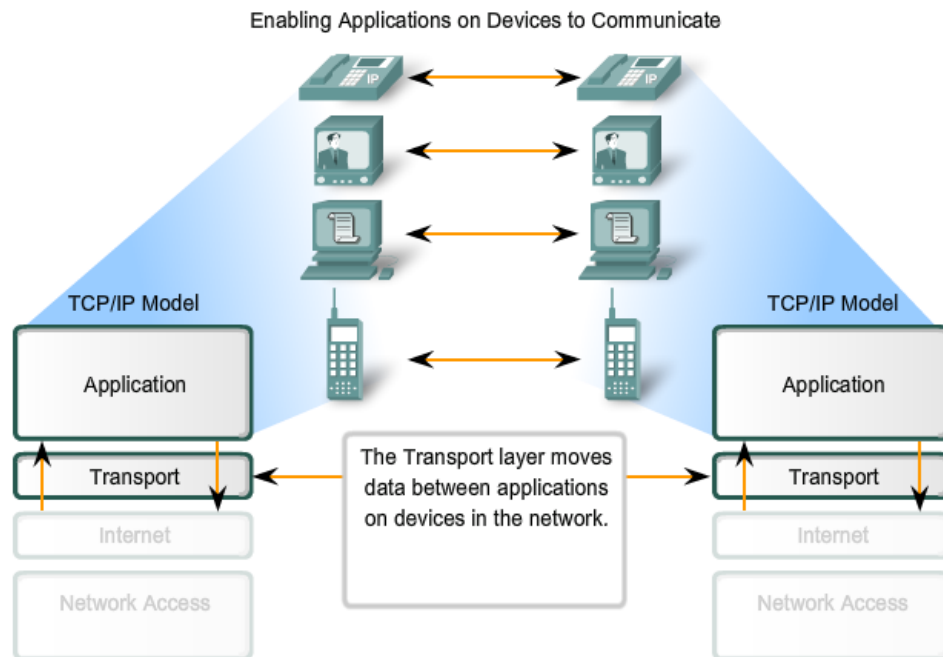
Enabling Applications on Devices to Communicate

IP

IP

TCP/IP Model

Application

Transport

Internet

Network Access

The Transport layer moves data between applications on devices in the network.

TCP/IP Model

Application

Transport

Internet

Network Access